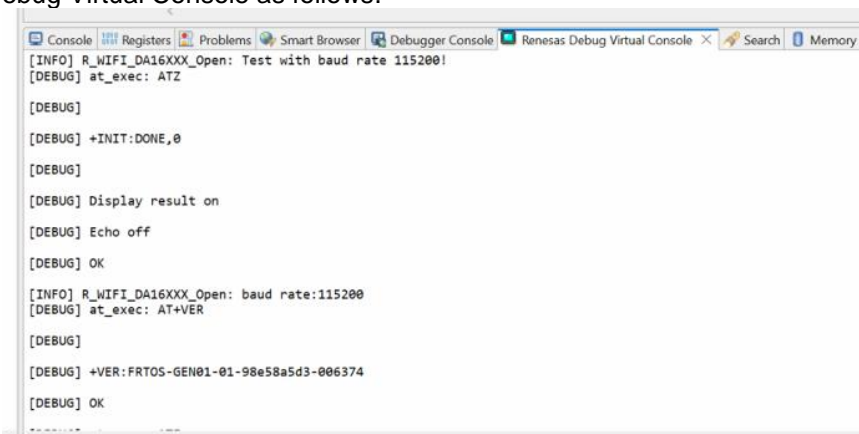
ebug Virtual Console as follows:

Console | Registers | Problems | Smart Browser | Debugger Console | Renesas Debug Virtual Console × | Search | Memory

[INFO] R_WIFI_DA16XXX_Open: Test with baud rate 115200!
[DEBUG] at_exec: ATZ

[DEBUG]

[DEBUG] +INIT:DONE,0

[DEBUG]

[DEBUG] Display result on

[DEBUG] Echo off

[DEBUG] OK

[INFO] R_WIFI_DA16XXX_Open: baud rate:115200
[DEBUG] at_exec: AT+VER

[DEBUG]

[DEBUG] +VER:FRTOS-GEN01-01-98e58a5d3-006374

[DEBUG] OK

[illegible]